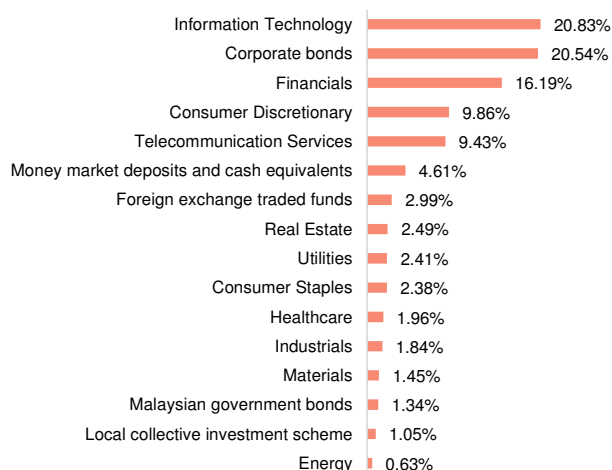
Information Technology 20.83%
Corporate bonds 20.54%
Financials 16.19%
Consumer Discretionary 9.86%
Telecommunication Services 9.43%
Money market deposits and cash equivalents 4.61%
Foreign exchange traded funds 2.99%
Real Estate 2.49%
Utilities 2.41%
Consumer Staples 2.38%
Healthcare 1.96%
Industrials 1.84%
Materials 1.45%
Malaysian government bonds 1.34%
Local collective investment scheme 1.05%
Energy 0.63%